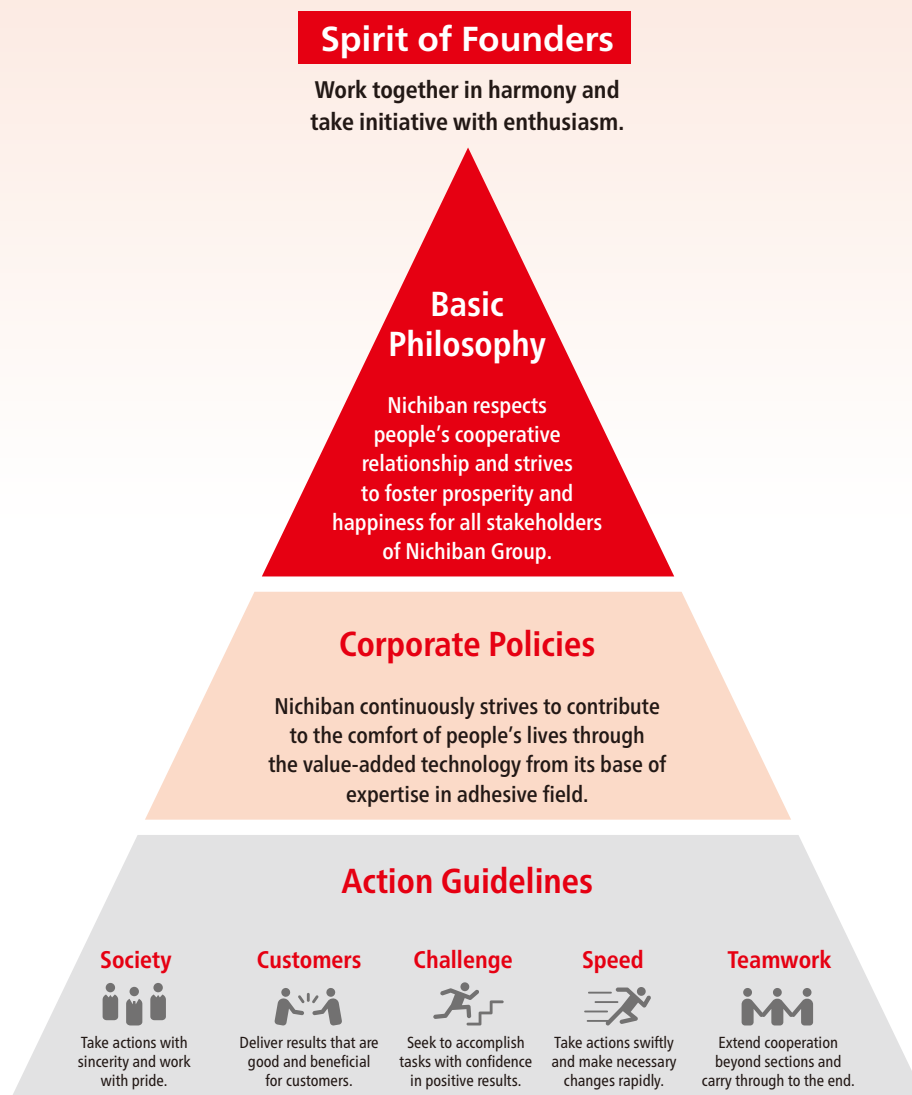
Spirit of Founders

Work together in harmony and take initiative with enthusiasm.

Basic Philosophy

Nichiban respects people's cooperative relationship and strives to foster prosperity and happiness for all stakeholders of Nichiban Group.

Corporate Policies

Nichiban continuously strives to contribute to the comfort of people's lives through the value-added technology from its base of expertise in adhesive field.

Action Guidelines

Society

Take actions with sincerity and work with pride.

Customers

Deliver results that are good and beneficial for customers.

Challenge

Seek to accomplish tasks with confidence in positive results.

Speed

Take actions swiftly and make necessary changes rapidly.

Teamwork

Extend cooperation beyond sections and carry through to the end.